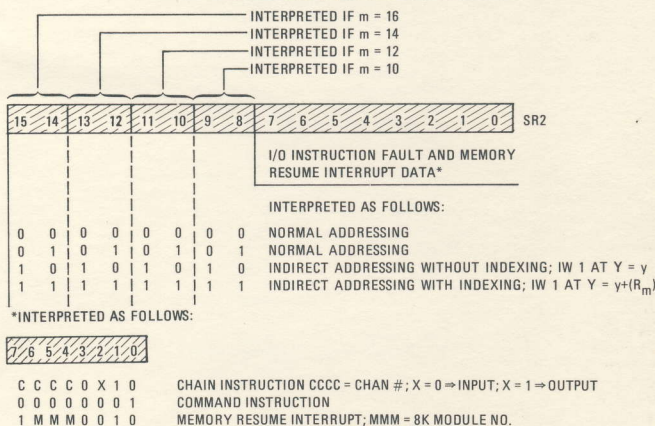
INTERPRETED IF m = 16
INTERPRETED IF m = 14
INTERPRETED IF m = 12
INTERPRETED IF m = 10

| 15 | 14 | 13 | 12 | 11 | 10 | 9 | 8 | 7 | 6 | 5 | 4 | 3 | 2 | 1 | 0 |

SR2

I/O INSTRUCTION FAULT AND MEMORY RESUME INTERRUPT DATA*

INTERPRETED AS FOLLOWS:

| | | | | | | | | |
|---|---|---|---|---|---|---|---|---|
| 0 | 0 | 0 | 0 | 0 | 0 | 0 | 0 | NORMAL ADDRESSING |
| 0 | 1 | 0 | 1 | 0 | 1 | 0 | 1 | NORMAL ADDRESSING |
| 1 | 0 | 1 | 0 | 1 | 0 | 1 | 0 | INDIRECT ADDRESSING WITHOUT INDEXING; IW 1 AT Y = y |
| 1 | 1 | 1 | 1 | 1 | 1 | 1 | 1 | INDIRECT ADDRESSING WITH INDEXING; IW 1 AT Y = y+($R_m$) |

*INTERPRETED AS FOLLOWS:

| 7 | 6 | 5 | 4 | 3 | 2 | 1 | 0 |

C C C C 0 X 1 0   CHAIN INSTRUCTION CCCC = CHAN #; X = 0 $\Rightarrow$ INPUT; X = 1 $\Rightarrow$ OUTPUT
0 0 0 0 0 0 0 1   COMMAND INSTRUCTION
1 M M M 0 0 1 0   MEMORY RESUME INTERRUPT; MMM = 8K MODULE NO.